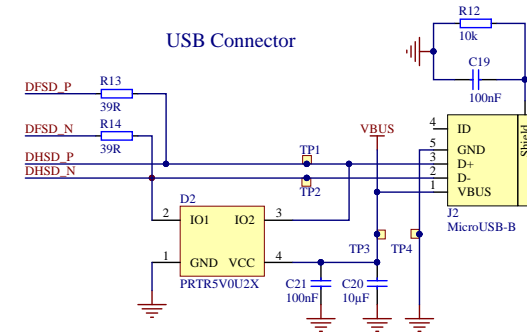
USB Connector

R12
10k
C19
100nF

DFSD_P
R13
39R

DFSD_N
R14
39R

VBUS

DHSD_P
DHSD_N

TP1
TP2

4 ID
5 GND
3 D+
2 D-
1 VBUS
J2
MicroUSB-B
Shield

D2
2 IO1 IO2 3
1 GND VCC 4
PRTR5V0U2X

TP3
TP4

C21
100nF
C20
10µF